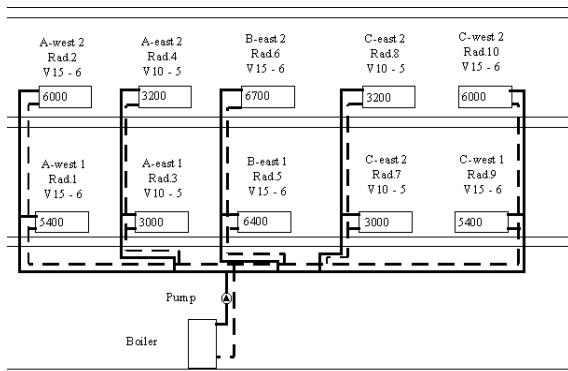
A-west 2
Rad.2
V 15 - 6

A-east 2
Rad.4
V 10 - 5

B-east 2
Rad.6
V 15 - 6

C-east 2
Rad.8
V 10 - 5

C-west 2
Rad.10
V 15 - 6

6000

3200

6700

3200

6000

A-west 1
Rad.1
V 15 - 6

A-east 1
Rad.3
V 10 - 5

B-east 1
Rad.5
V 15 - 6

C-east 2
Rad.7
V 10 - 5

C-west 1
Rad.9
V 15 - 6

5400

3000

6400

3000

5400

Pump

Boiler